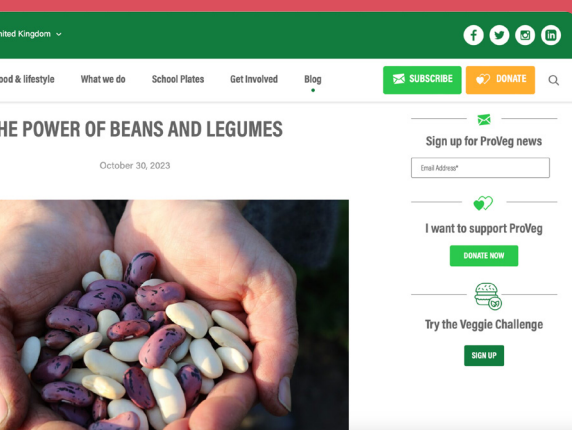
nited Kingdom

ood & lifestyle What we do School Plates Get Involved Blog

SUBSCRIBE DONATE

HE POWER OF BEANS AND LEGUMES

October 30, 2023

Sign up for ProVeg news

Email Address*

I want to support ProVeg

DONATE NOW

Try the Veggie Challenge

SIGN UP